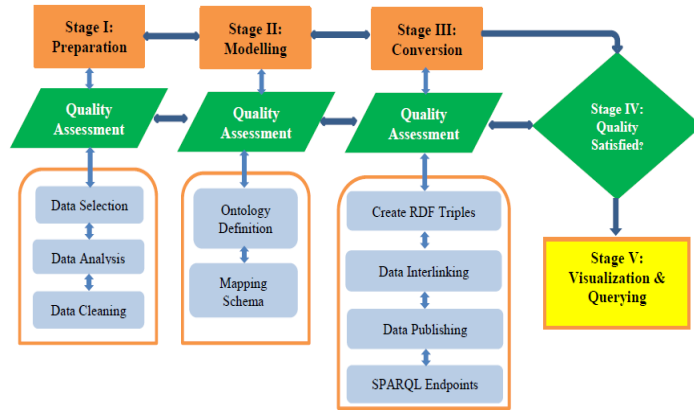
Stage I: Preparation

Stage II: Modelling

Stage III: Conversion

Quality Assessment

Quality Assessment

Quality Assessment

Stage IV: Quality Satisfied?

Data Selection

Data Analysis

Data Cleaning

Ontology Definition

Mapping Schema

Create RDF Triples

Data Interlinking

Data Publishing

SPARQL Endpoints

Stage V: Visualization & Querying